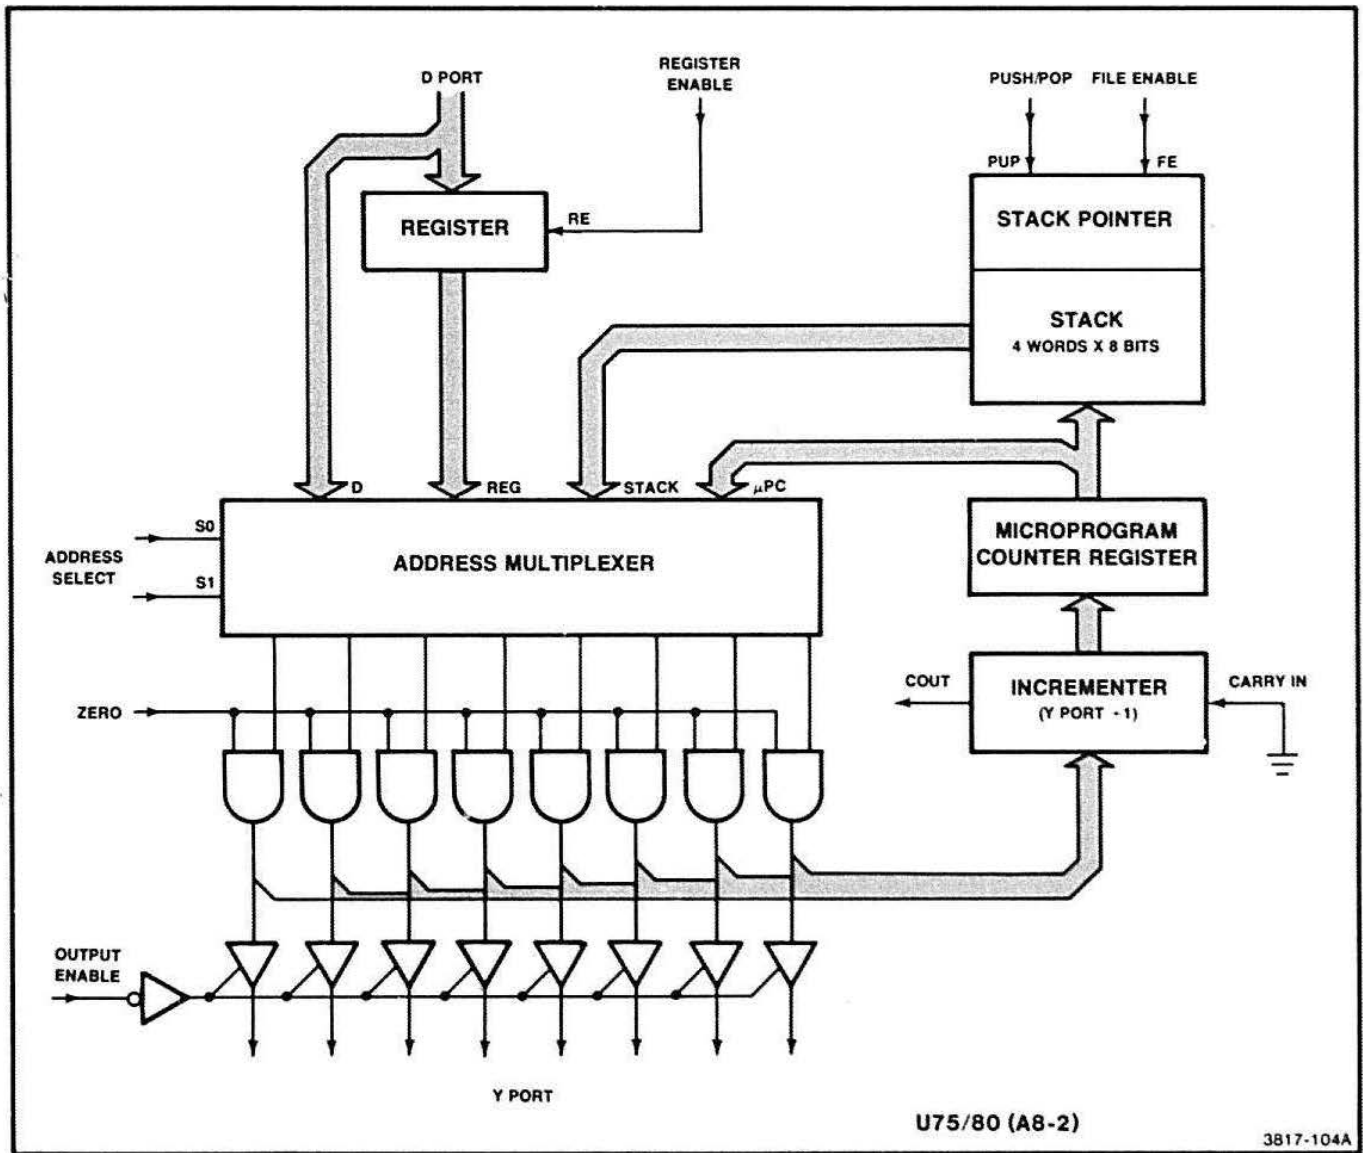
D PORT

REGISTER ENABLE

PUSH/POP

FILE ENABLE

PUP

FE

REGISTER

RE

STACK POINTER

STACK
4 WORDS X 8 BITS

D

REG

STACK

μPC

S0

ADDRESS SELECT

S1

ADDRESS MULTIPLEXER

MICROPROGRAM COUNTER REGISTER

COUT

INCREMENTER
(Y PORT + 1)

CARRY IN

ZERO

OUTPUT ENABLE

Y PORT

U75/80 (A8-2)

3817-104A